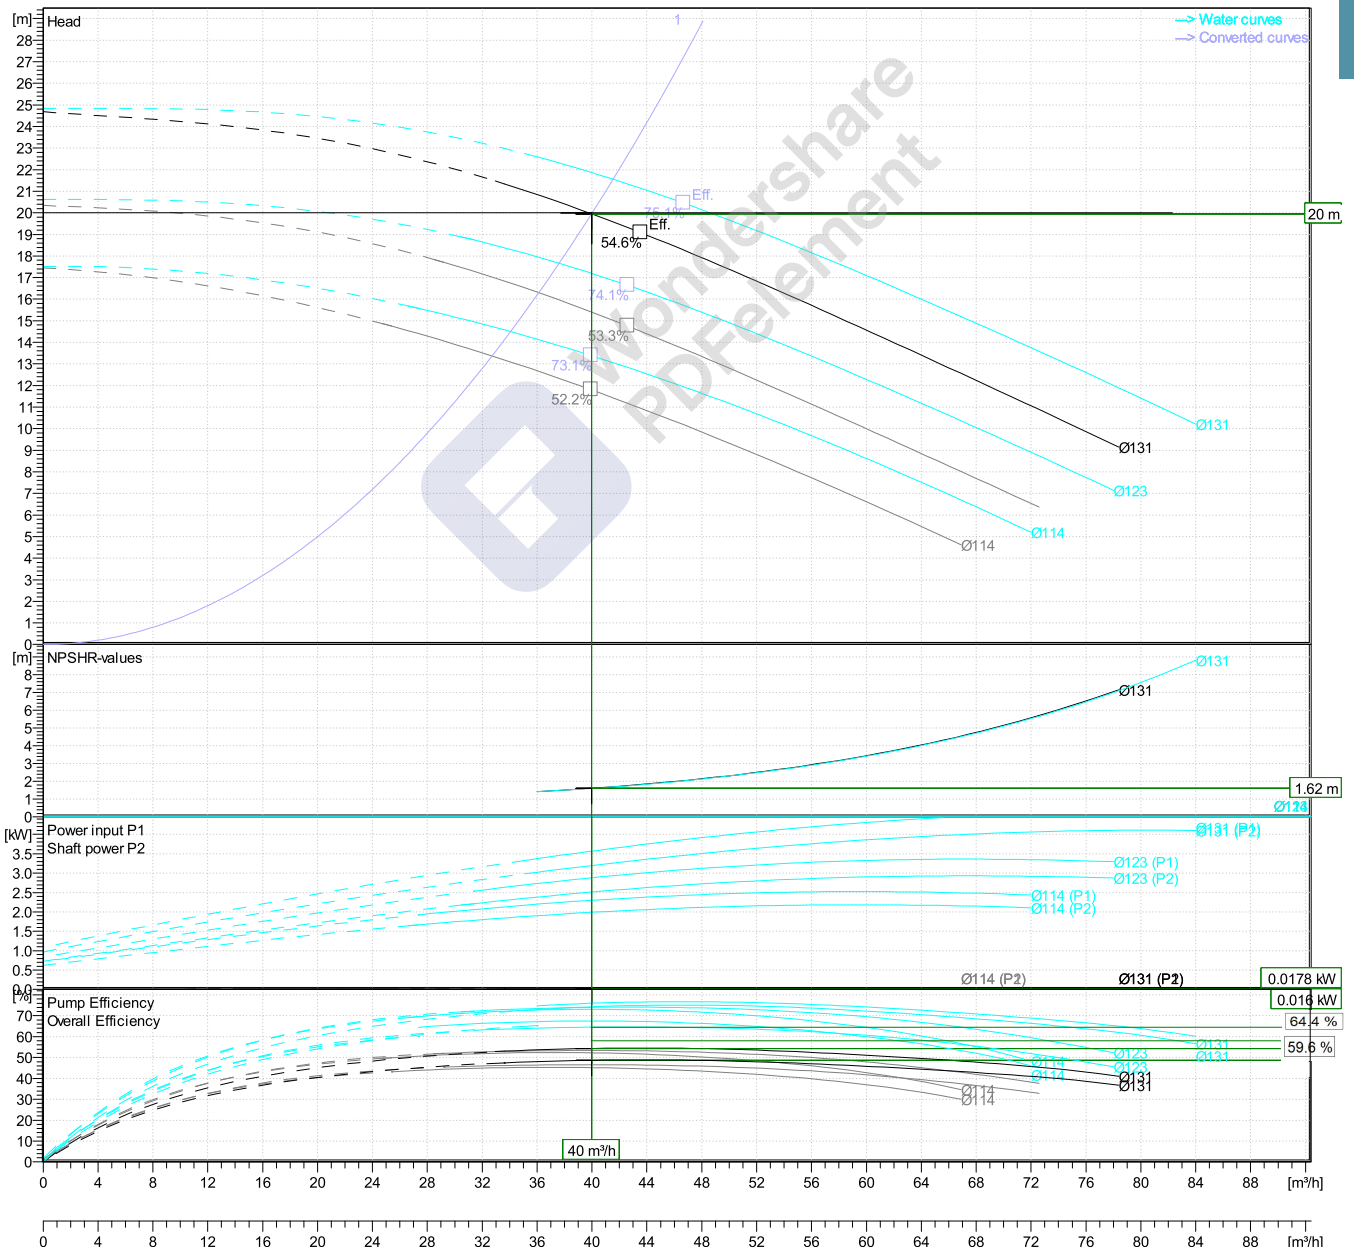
[m] Head

28
27
26
25
24
23
22
21
20
19
18
17
16
15
14
13
12
11
10
9
8
7
6
5
4
3
2
1
0

Water curves
Converted curves

1

Eff.
75.1%
Eff.
54.6%
74.1%
53.3%
73.1%
52.2%

20 m

Ø131
Ø131
Ø123
Ø114
Ø114

Wondershare PDFelement

[m] NPSHR-values
8
7
6
5
4
3
2
1
0

Ø131
Ø131
1.62 m
Ø123

[kW] Power input P1
Shaft power P2
3.0
2.5
2.0
1.5
1.0
0.5
0.0

Ø131 (P1)
Ø131 (P2)
Ø123 (P1)
Ø123 (P2)
Ø114 (P1)
Ø114 (P2)
Ø114 (P2)
Ø131 (P2)
0.0178 kW
0.016 kW

[%] Pump Efficiency
Overall Efficiency
70
60
50
40
30
20
10
0

64.4 %
59.6 %
Ø131
Ø131
Ø123
Ø123
Ø114
Ø114
Ø131
Ø131
Ø114
Ø114

40 m³/h

0 4 8 12 16 20 24 28 32 36 40 44 48 52 56 60 64 68 72 76 80 84 88 [m³/h]

0 4 8 12 16 20 24 28 32 36 40 44 48 52 56 60 64 68 72 76 80 84 88 [m³/h]